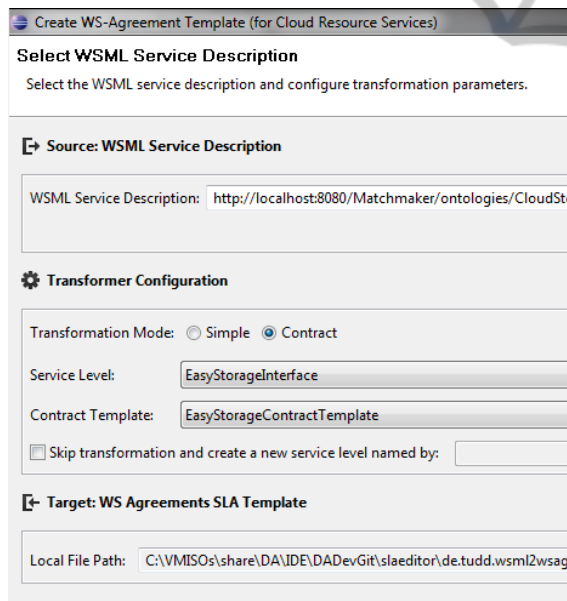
Create WS-Agreement Template (for Cloud Resource Services)

Select WSML Service Description

Select the WSML service description and configure transformation parameters.

Source: WSML Service Description

WSML Service Description: http://localhost:8080/Matchmaker/ontologies/CloudSt

Transformer Configuration

Transformation Mode: Simple Contract

Service Level: EasyStorageInterface

Contract Template: EasyStorageContractTemplate

Skip transformation and create a new service level named by:

Target: WS Agreements SLA Template

Local File Path: C:\VMISOs\share\DA\IDE\DADevGit\slaeditor\de.tudd.wsml2wsag